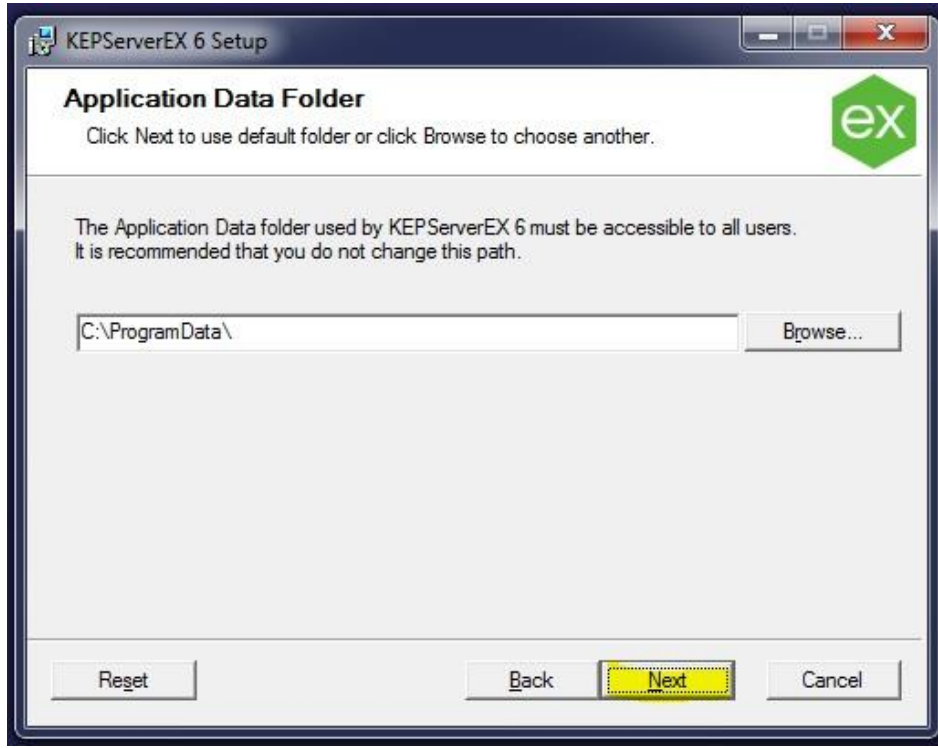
KEPServerEX 6 Setup

Application Data Folder

Click Next to use default folder or click Browse to choose another.

ex

The Application Data folder used by KEPServerEX 6 must be accessible to all users. It is recommended that you do not change this path.

C:\ProgramData\

Browse...

Reset

Back

Next

Cancel